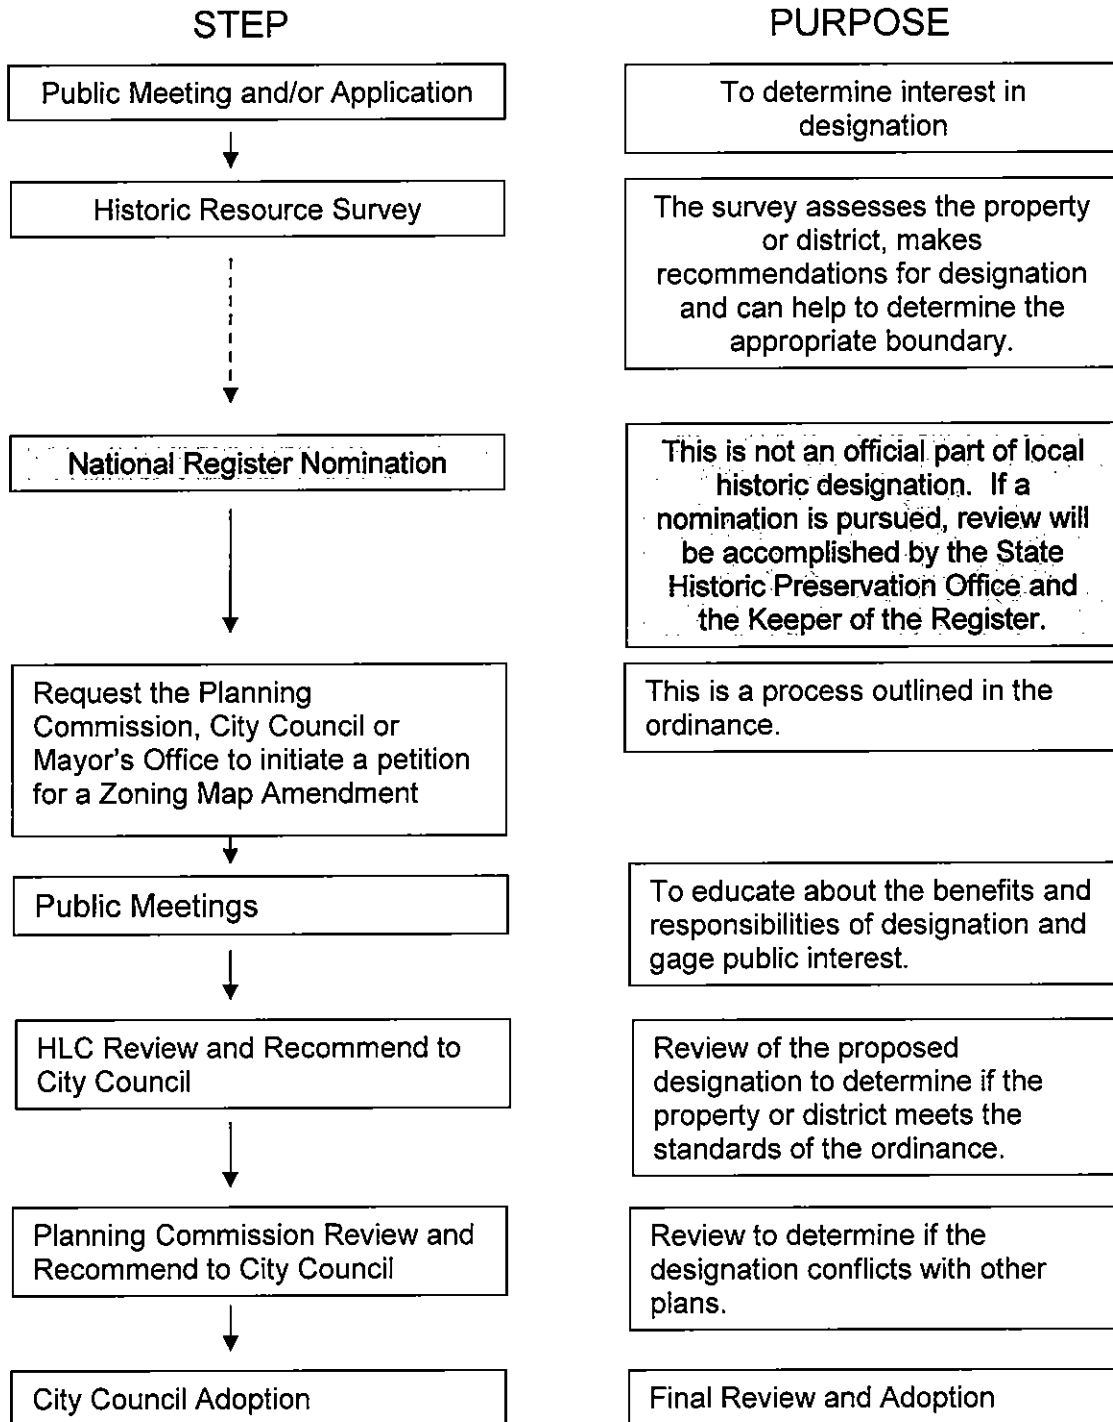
STEP

PURPOSE

Public Meeting and/or Application

To determine interest in designation

Historic Resource Survey

The survey assesses the property or district, makes recommendations for designation and can help to determine the appropriate boundary.

National Register Nomination

This is not an official part of local historic designation. If a nomination is pursued, review will be accomplished by the State Historic Preservation Office and the Keeper of the Register.

Request the Planning Commission, City Council or Mayor's Office to initiate a petition for a Zoning Map Amendment

This is a process outlined in the ordinance.

Public Meetings

To educate about the benefits and responsibilities of designation and gage public interest.

HLC Review and Recommend to City Council

Review of the proposed designation to determine if the property or district meets the standards of the ordinance.

Planning Commission Review and Recommend to City Council

Review to determine if the designation conflicts with other plans.

City Council Adoption

Final Review and Adoption